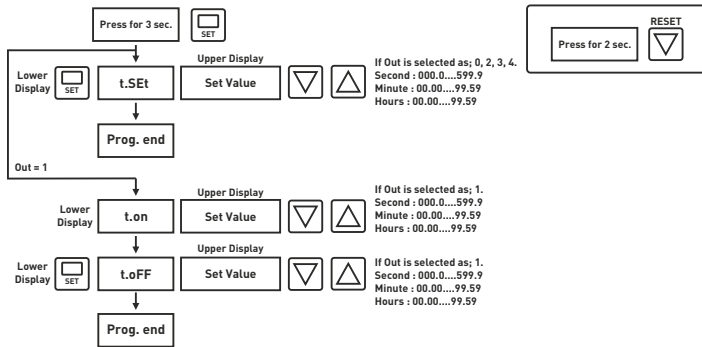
Press for 3 sec.

SET

RESET

Press for 2 sec.

Lower Display

SET

t.SEt

Upper Display

Set Value

If Out is selected as; 0, 2, 3, 4.
Second : 000.0....599.9
Minute : 00.00....99.59
Hours : 00.00....99.59

Prog. end

Out = 1

Lower Display

t.on

Upper Display

Set Value

If Out is selected as; 1.
Second : 000.0....599.9
Minute : 00.00....99.59
Hours : 00.00....99.59

Lower Display

SET

t.oFF

Upper Display

Set Value

If Out is selected as; 1.
Second : 000.0....599.9
Minute : 00.00....99.59
Hours : 00.00....99.59

Prog. end